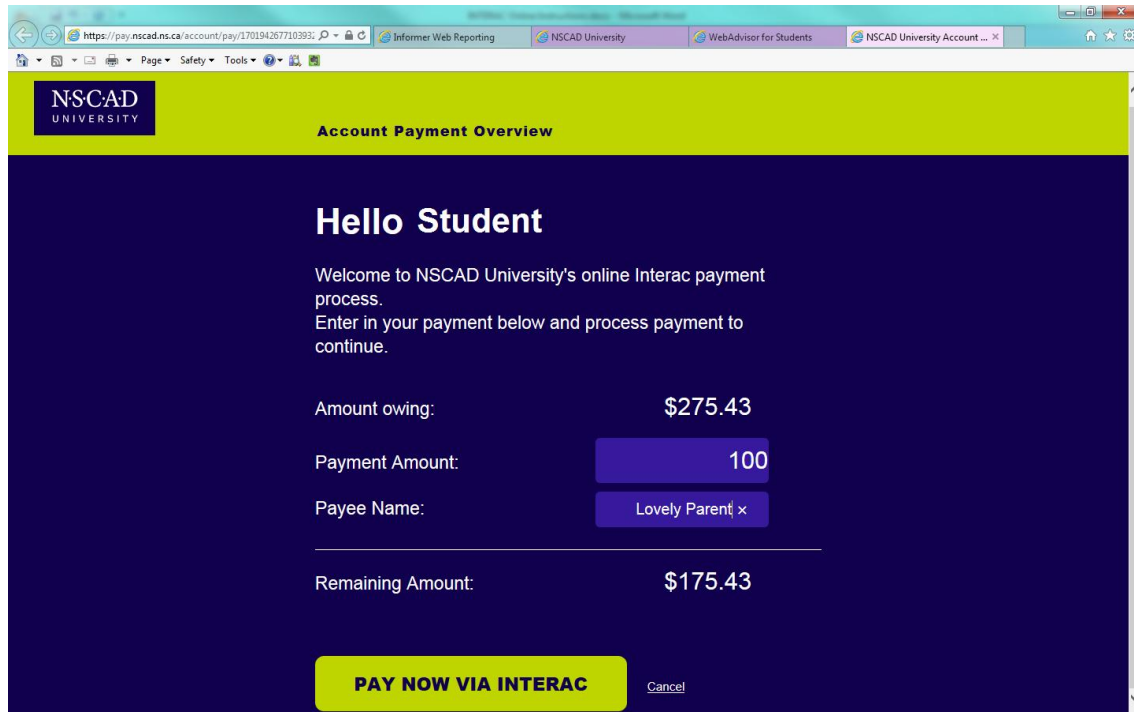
https://pay.nscad.ns.ca/account/pay/170194267710393

Informer Web Reporting

NSCAD University

WebAdvisor for Students

NSCAD University Account ...

Page ▾ Safety ▾ Tools ▾

N·S·C·A·D UNIVERSITY

Account Payment Overview

Hello Student

Welcome to NSCAD University's online Interac payment process.
Enter in your payment below and process payment to continue.

Amount owing: $275.43

Payment Amount: 100

Payee Name: Lovely Parent ×

Remaining Amount: $175.43

PAY NOW VIA INTERAC

Cancel